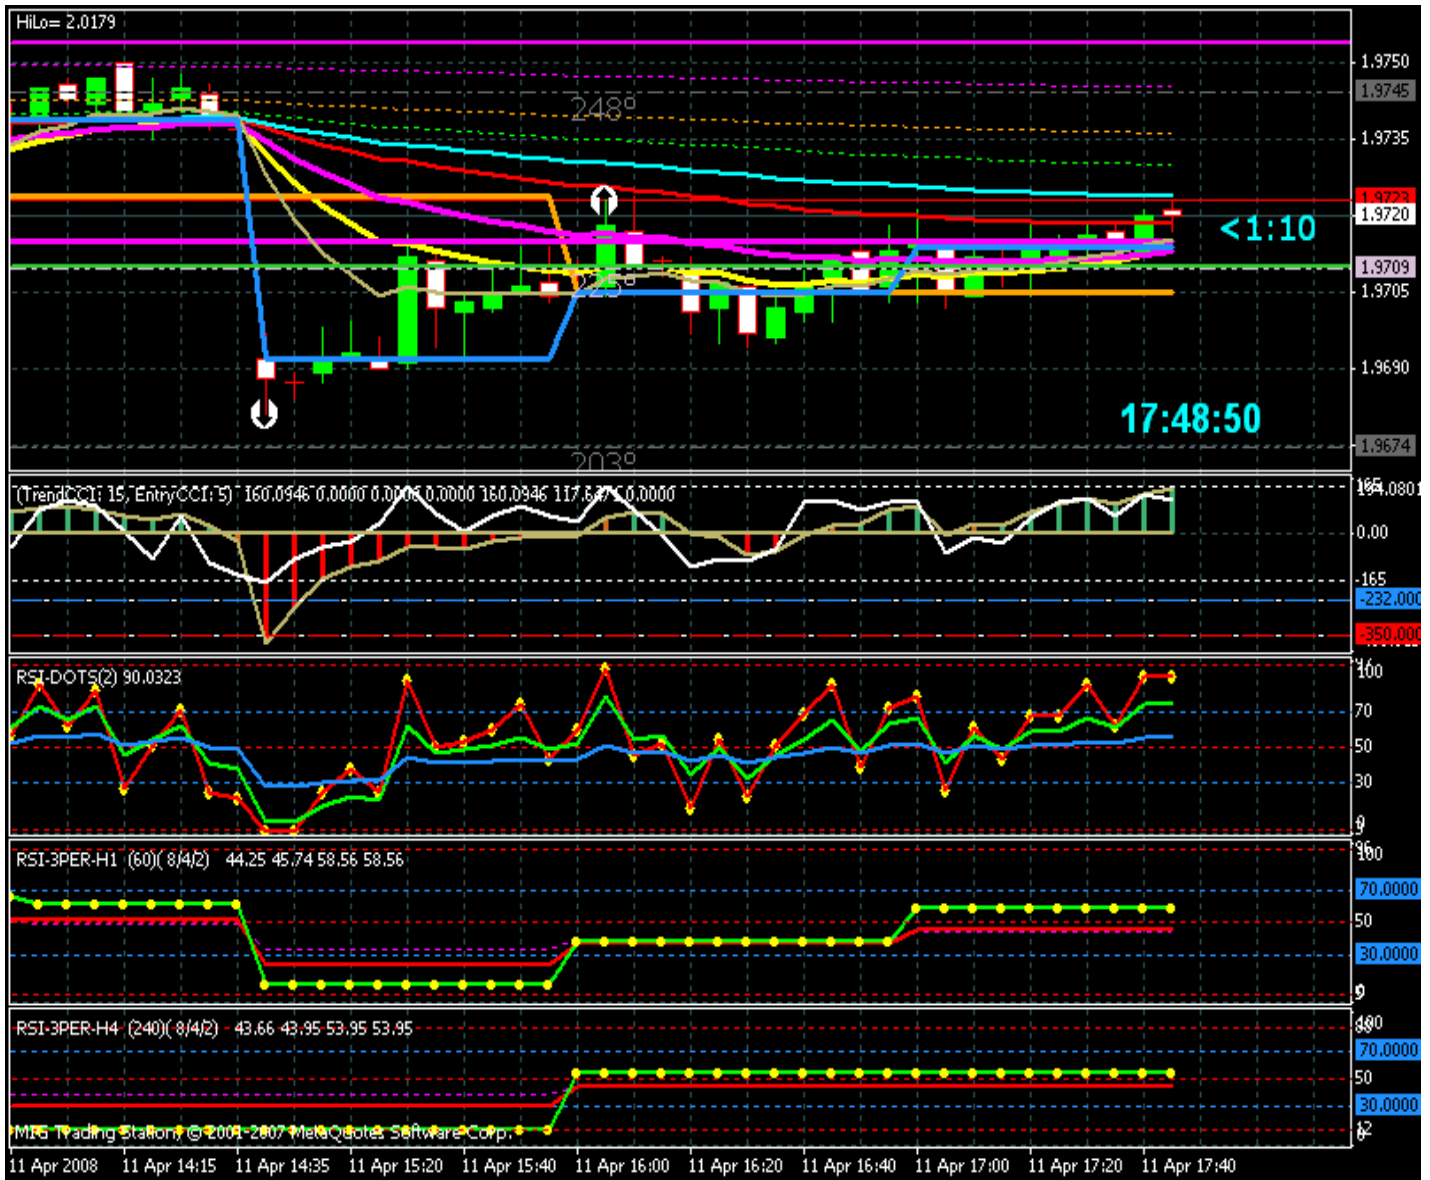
HiLo= 2.0179

1.9750
1.9745
248°
1.9735
1.9723
1.9720
<1:10
1.9709
1.9705
225°
1.9690
17:48:50
1.9674
203°

(TrendCCI: 15, EntryCCI: 5) 160.0946 0.0000 0.0000 0.0000 160.0946 117.6875 0.0000
165
154.0801
0.00
-165
-232.000
-350.000

RSI-DOTS(2) 90.0323
100
70
50
30
0

RSI-3PER-H1 (60)(8/4/2) 44.25 45.74 58.56 58.56
100
70.0000
50
30.0000
0

RSI-3PER-H4 (240)(8/4/2) 43.66 43.95 53.95 53.95
100
70.0000
50
30.0000
0
MIG Trading Station, © 2001-2007 MetaQuotes Software Corp.

11 Apr 2008 11 Apr 14:15 11 Apr 14:35 11 Apr 15:20 11 Apr 15:40 11 Apr 16:00 11 Apr 16:20 11 Apr 16:40 11 Apr 17:00 11 Apr 17:20 11 Apr 17:40